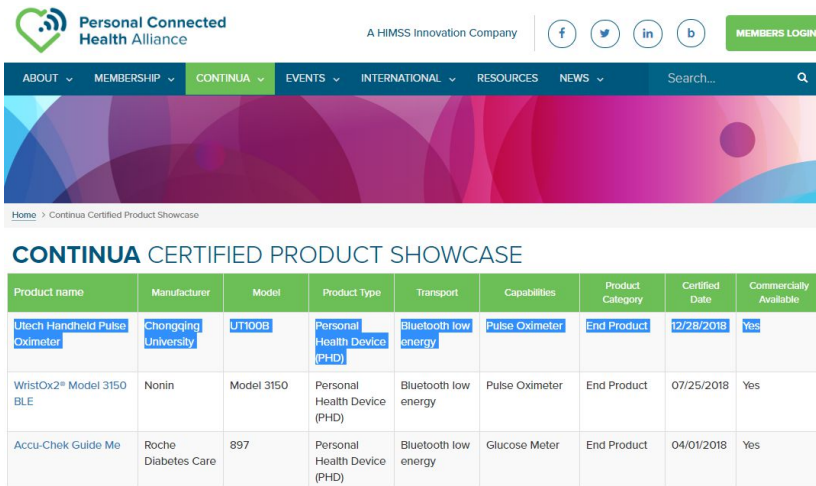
Personal Connected Health Alliance

A HIMSS Innovation Company

f   in   b

MEMBERS LOGIN

ABOUT ⌄   MEMBERSHIP ⌄   CONTINUA ⌄   EVENTS ⌄   INTERNATIONAL ⌄   RESOURCES   NEWS ⌄   Search...

Home > Continua Certified Product Showcase

CONTINUA CERTIFIED PRODUCT SHOWCASE

| Product name | Manufacturer | Model | Product Type | Transport | Capabilities | Product Category | Certified Date | Commercially Available |
|---|---|---|---|---|---|---|---|---|
| Utech Handheld Pulse Oximeter | Chongqing University | UT100B | Personal Health Device (PHD) | Bluetooth low energy | Pulse Oximeter | End Product | 12/28/2018 | Yes |
| WristOx2® Model 3150 BLE | Nonin | Model 3150 | Personal Health Device (PHD) | Bluetooth low energy | Pulse Oximeter | End Product | 07/25/2018 | Yes |
| Accu-Chek Guide Me | Roche Diabetes Care | 897 | Personal Health Device (PHD) | Bluetooth low energy | Glucose Meter | End Product | 04/01/2018 | Yes |